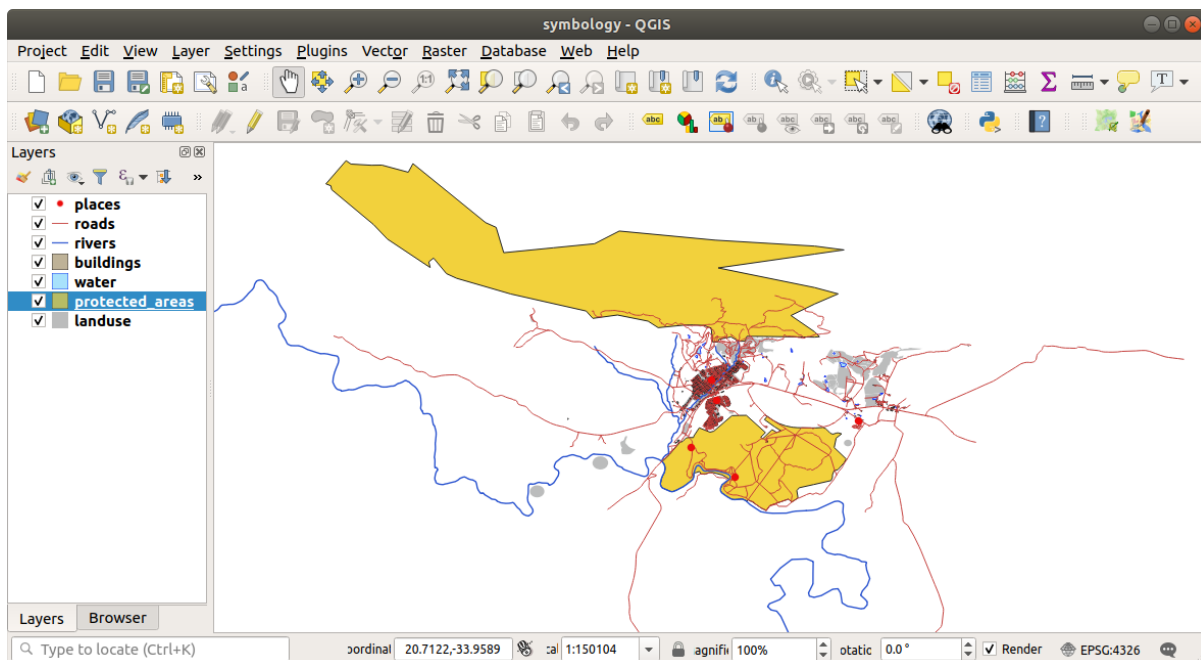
symbology - QGIS

Project Edit View Layer Settings Plugins Vector Raster Database Web Help

Layers

places
roads
rivers
buildings
water
protected_areas
landuse

Layers Browser

Type to locate (Ctrl+K)

oordinat 20.7122,-33.9589 cal 1:150104 agnifi 100% otatic 0.0 ° Render EPSG:4326